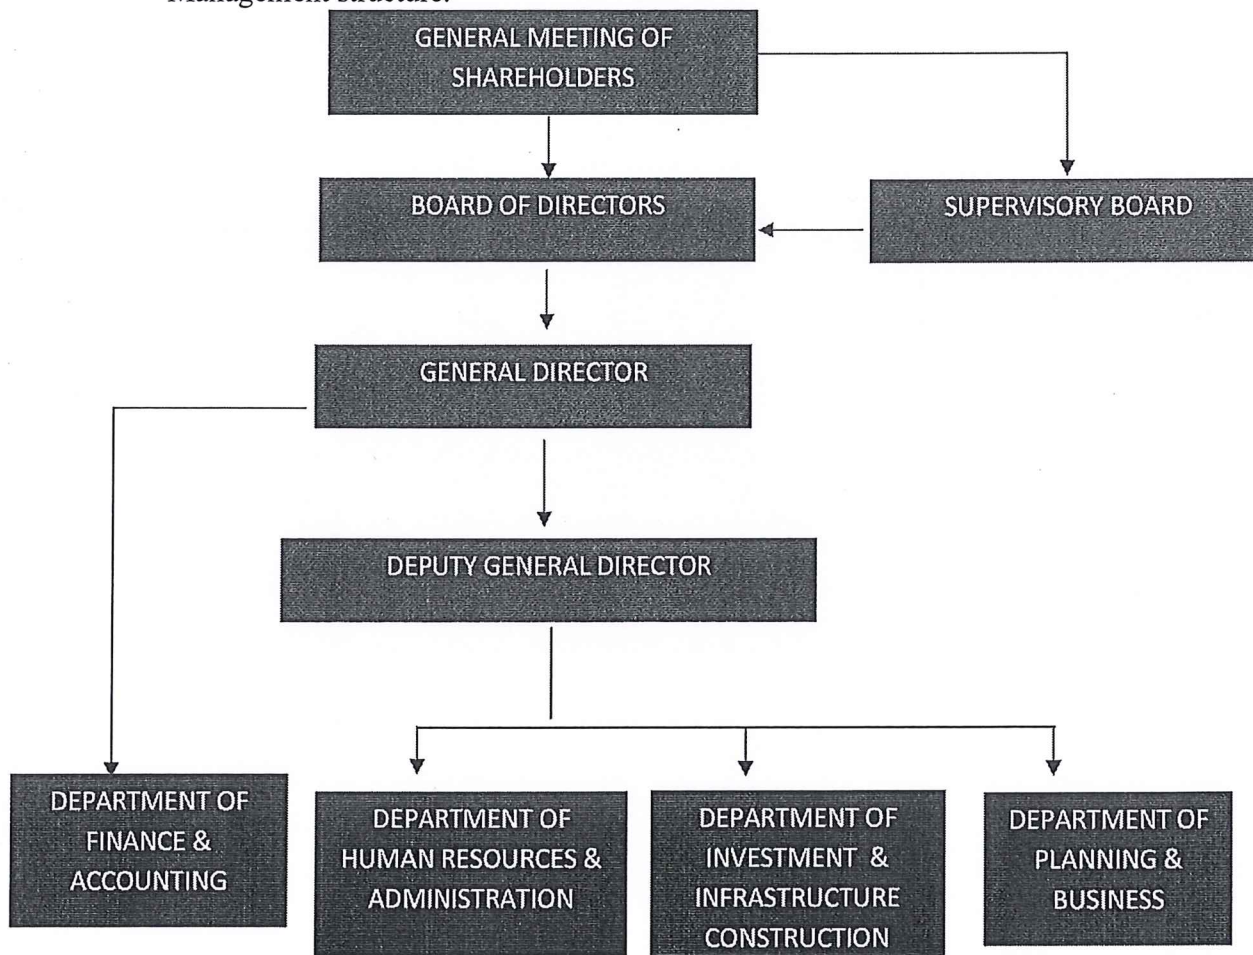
Management structure:

GENERAL MEETING OF SHAREHOLDERS

BOARD OF DIRECTORS

SUPERVISORY BOARD

GENERAL DIRECTOR

DEPUTY GENERAL DIRECTOR

DEPARTMENT OF FINANCE & ACCOUNTING

DEPARTMENT OF HUMAN RESOURCES & ADMINISTRATION

DEPARTMENT OF INVESTMENT & INFRASTRUCTURE CONSTRUCTION

DEPARTMENT OF PLANNING & BUSINESS